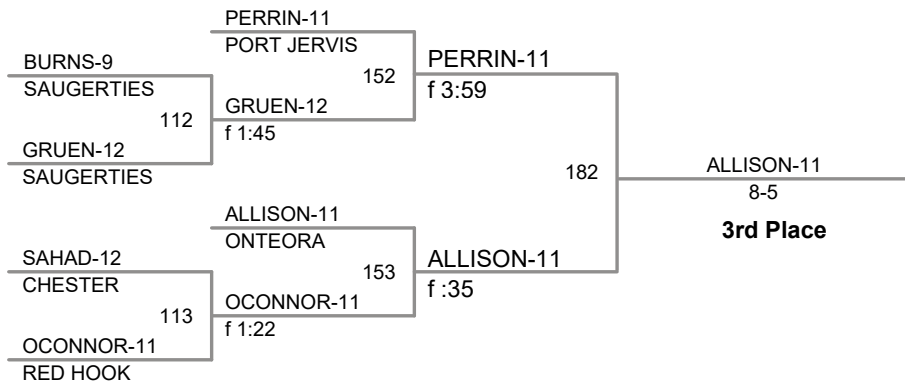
PERRIN-11
PORT JERVIS
BURNS-9
SAUGERTIES
152
PERRIN-11
f 3:59
GRUEN-12
112
f 1:45
GRUEN-12
SAUGERTIES
182
ALLISON-11
8-5
3rd Place
ALLISON-11
ONTEORA
SAHAD-12
153
ALLISON-11
CHESTER
f :35
OCONNOR-11
113
f 1:22
OCONNOR-11
RED HOOK